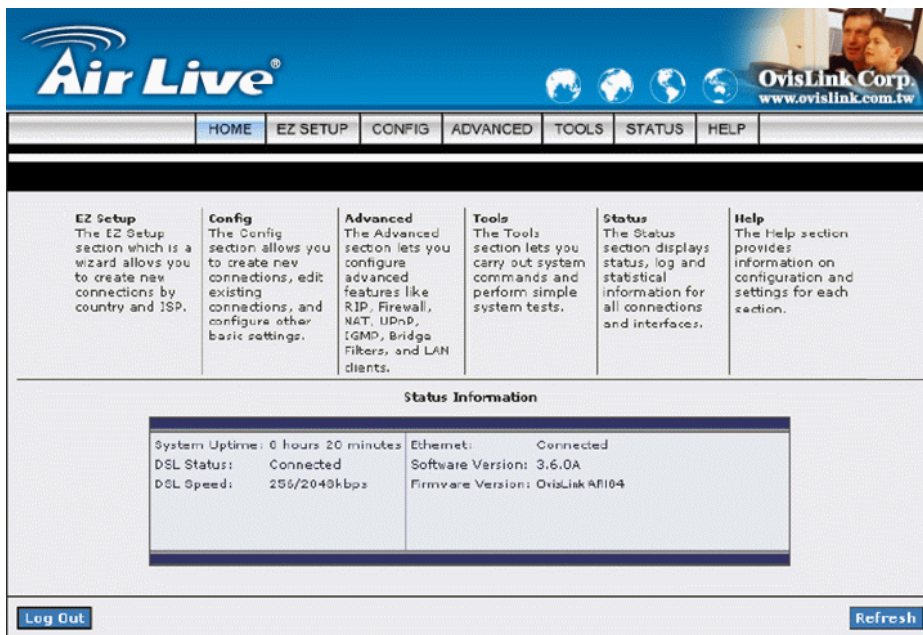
Air Live®

OvisLink Corp.
www.ovislink.com.tw

HOME | EZ SETUP | CONFIG | ADVANCED | TOOLS | STATUS | HELP

**EZ Setup**
The EZ Setup section which is a wizard allows you to create new connections by country and ISP.

**Config**
The Config section allows you to create new connections, edit existing connections, and configure other basic settings.

**Advanced**
The Advanced section lets you configure advanced features like RIP, Firewall, NAT, UPnP, IGMP, Bridge Filters, and LAN clients.

**Tools**
The Tools section lets you carry out system commands and perform simple system tests.

**Status**
The Status section displays status, log and statistical information for all connections and interfaces.

**Help**
The Help section provides information on configuration and settings for each section.

**Status Information**

| | | | |
|---|---|---|---|
| System Uptime: | 0 hours 20 minutes | Ethernet: | Connected |
| DSL Status: | Connected | Software Version: | 3.6.0A |
| DSL Speed: | 256/2048kbps | Firmware Version: | OvisLink AR04 |

Log Out

Refresh